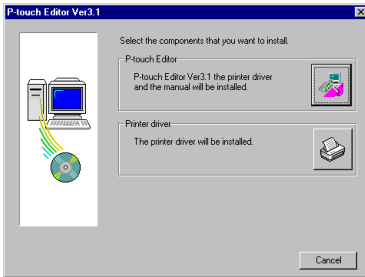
P-touch Editor Ver3.1

Select the components that you want to install.

P-touch Editor

P-touch Editor Ver3.1 the printer driver and the manual will be installed.

Printer driver

The printer driver will be installed.

Cancel